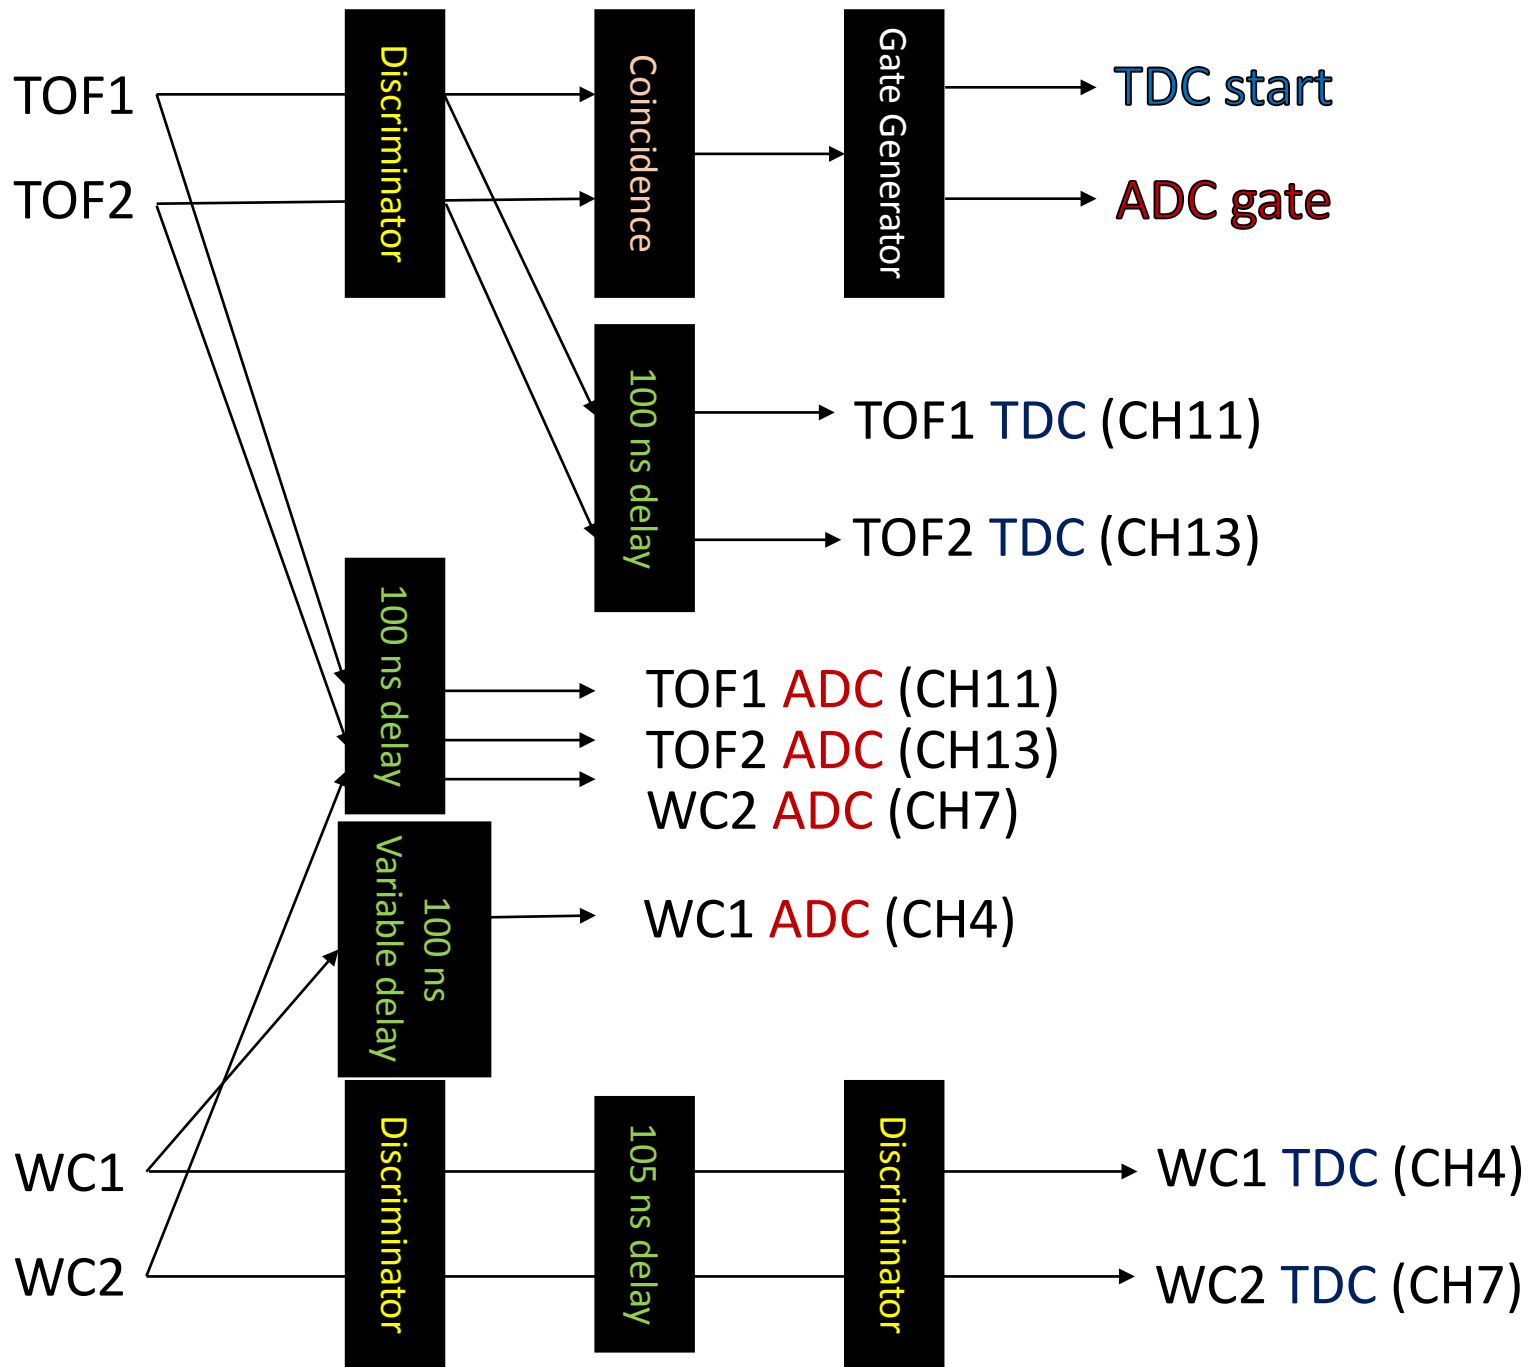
TOF1
TOF2
Discriminator
Coincidence
Gate Generator
TDC start
ADC gate
100 ns delay
TOF1 TDC (CH11)
TOF2 TDC (CH13)
100 ns delay
TOF1 ADC (CH11)
TOF2 ADC (CH13)
WC2 ADC (CH7)
100 ns Variable delay
WC1 ADC (CH4)
WC1
WC2
Discriminator
105 ns delay
Discriminator
WC1 TDC (CH4)
WC2 TDC (CH7)